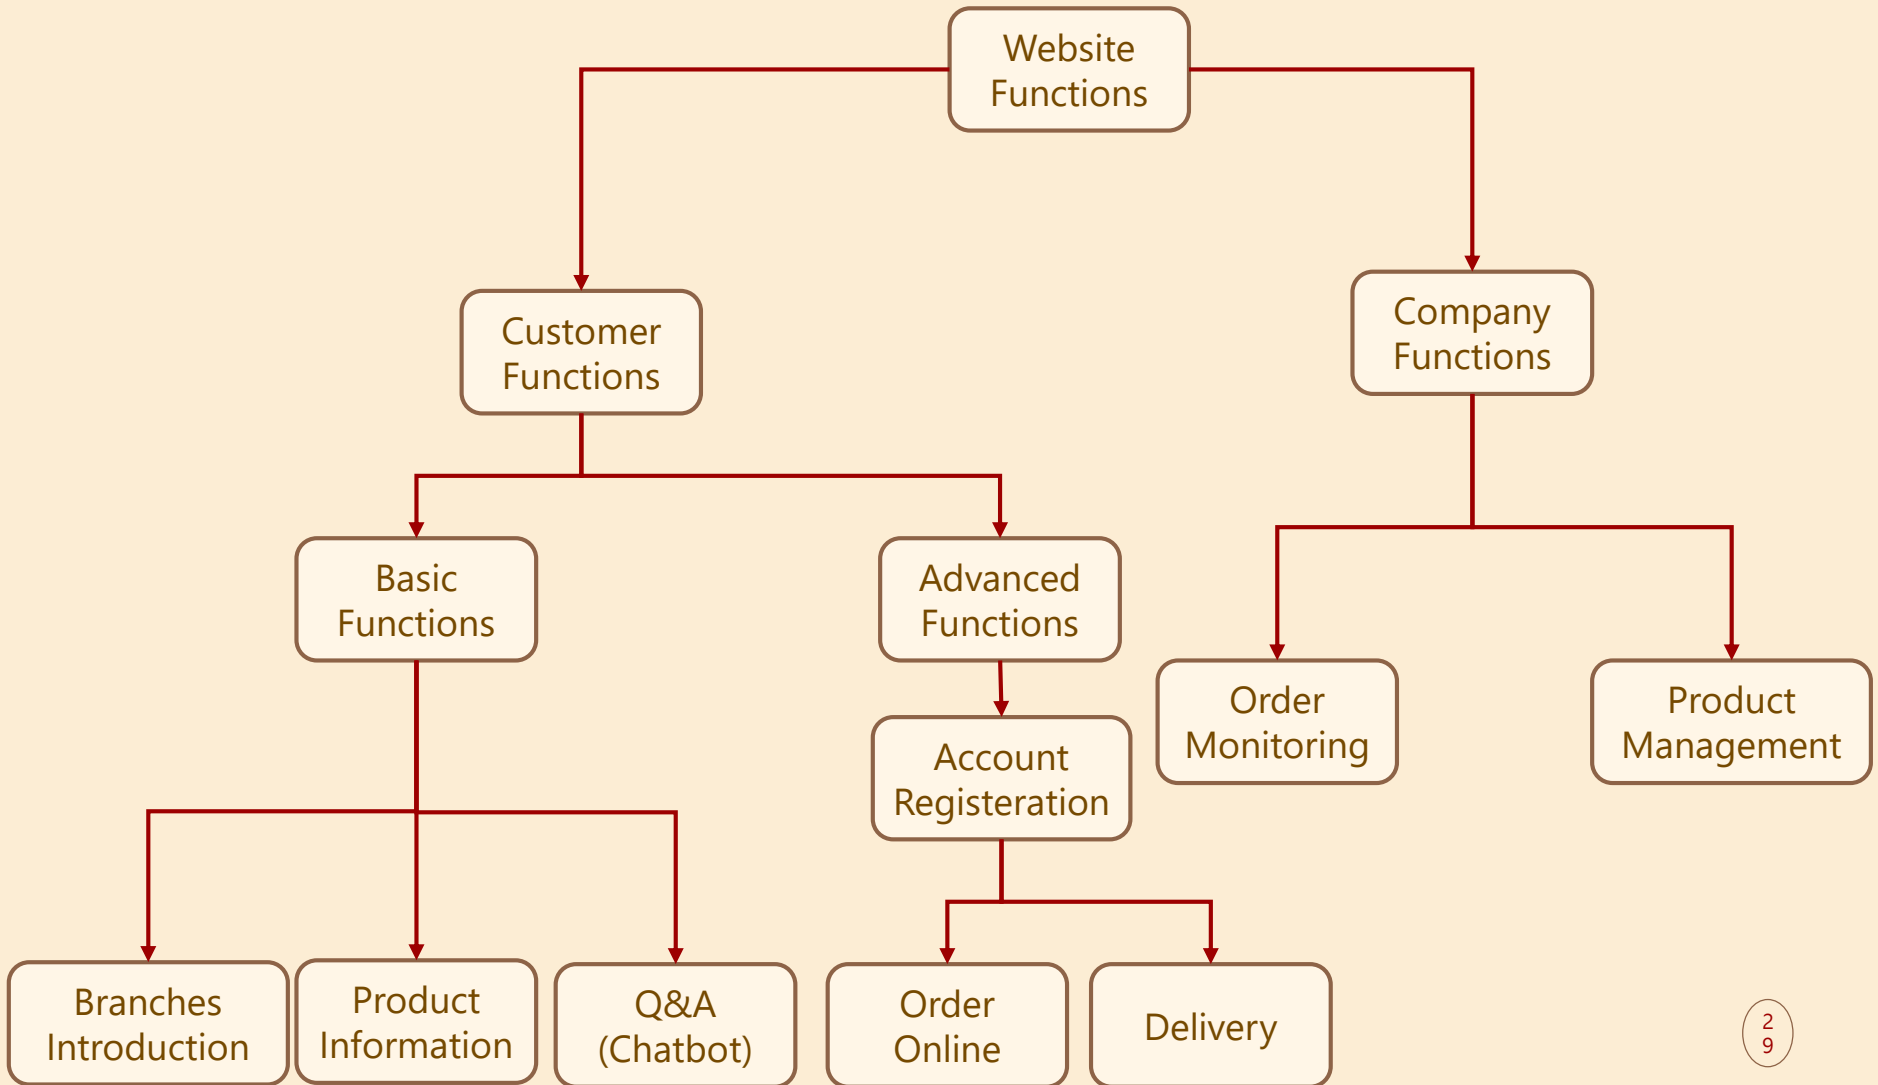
Website Functions

Customer Functions

Company Functions

Basic Functions

Advanced Functions

Order Monitoring

Product Management

Account Registeration

Branches Introduction

Product Information

Q&A (Chatbot)

Order Online

Delivery

29